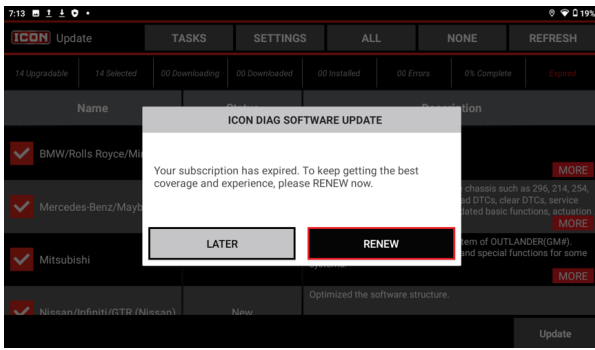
7:13 19%

ICON Update TASKS SETTINGS ALL NONE REFRESH

14 Upgradable 14 Selected 00 Downloading 00 Downloaded 00 Installed 00 Errors 0% Complete Expired

Name Status Description

BMW/Rolls Royce/Mi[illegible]

MORE

Mercedes-Benz/Mayb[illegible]

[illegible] chassis such as 296, 214, 254, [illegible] DTCs, clear DTCs, service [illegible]dated basic functions, actuation

MORE

Mitsubishi

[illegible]tem of OUTLANDER(GM#). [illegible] and special functions for some systems.

MORE

Nissan/Infiniti/GTR (Nissan) New Optimized the software structure.

Update

ICON DIAG SOFTWARE UPDATE

Your subscription has expired. To keep getting the best coverage and experience, please RENEW now.

LATER

RENEW